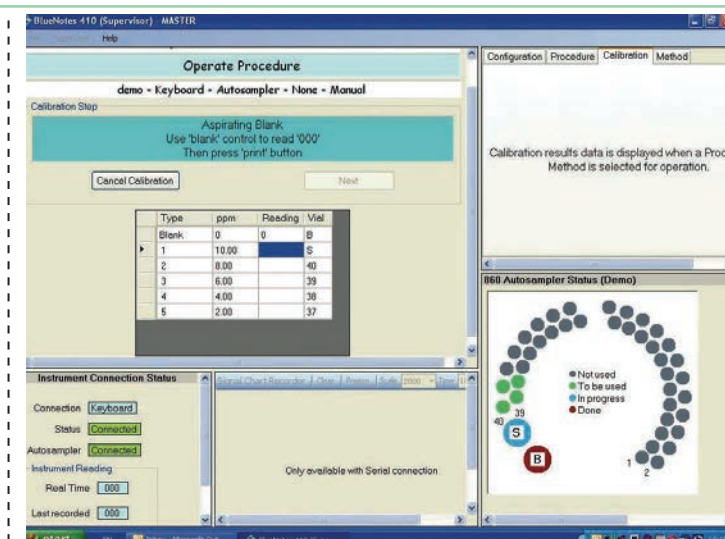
BlueNotes 410 (Supervisor) MASTER

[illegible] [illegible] Help

Operate Procedure

demo - Keyboard - Autosampler - None - Manual

Calibration Step

Aspirating Blank
Use 'blank' control to read '000'
Then press 'print' button

Cancel Calibration

Next

| Type | ppm | Reading | Vial |
|---|---|---|---|
| Blank | 0 | 0 | B |
| 1 | 10.00 | | S |
| 2 | 8.00 | | 40 |
| 3 | 6.00 | | 39 |
| 4 | 4.00 | | 38 |
| 5 | 2.00 | | 37 |

Configuration Procedure Calibration Method

Calibration results data is displayed when a Proc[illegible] Method is selected for operation.

860 Autosampler Status (Demo)

Not used
To be used
In progress
Done

39
40
S
B
1
2

Instrument Connection Status

Connection Keyboard
Status Connected
Autosampler Connected

Instrument Reading

Real Time 000

Last recorded 000

Signal Chart Recorder Clear Pause Scale 2000 Time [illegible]

Only available with Serial connection

start